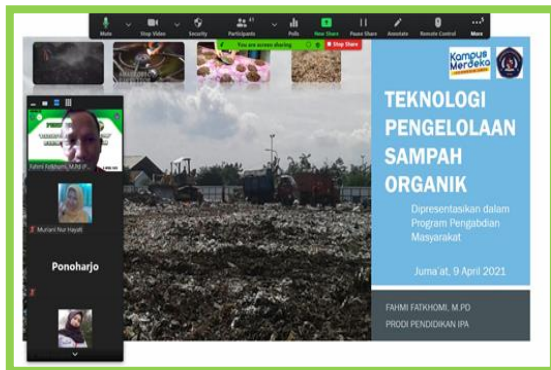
Mute Stop Video Security Participants 11 Polls New Share Pause Share Annotate Remote Control More

You are screen sharing Stop Share

Kampus Merdeka

TEKNOLOGI PENGELOLAAN SAMPAH ORGANIK

Dipresentasikan dalam Program Pengabdian Masyarakat

Juma'at, 9 April 2021

FAHMI FATKHOMI, M.PD

PRODI PENDIDIKAN IPA

Fahmi Fatkhomi, M.Pd (P...

Muriani Nur Hayati

Ponoharjo